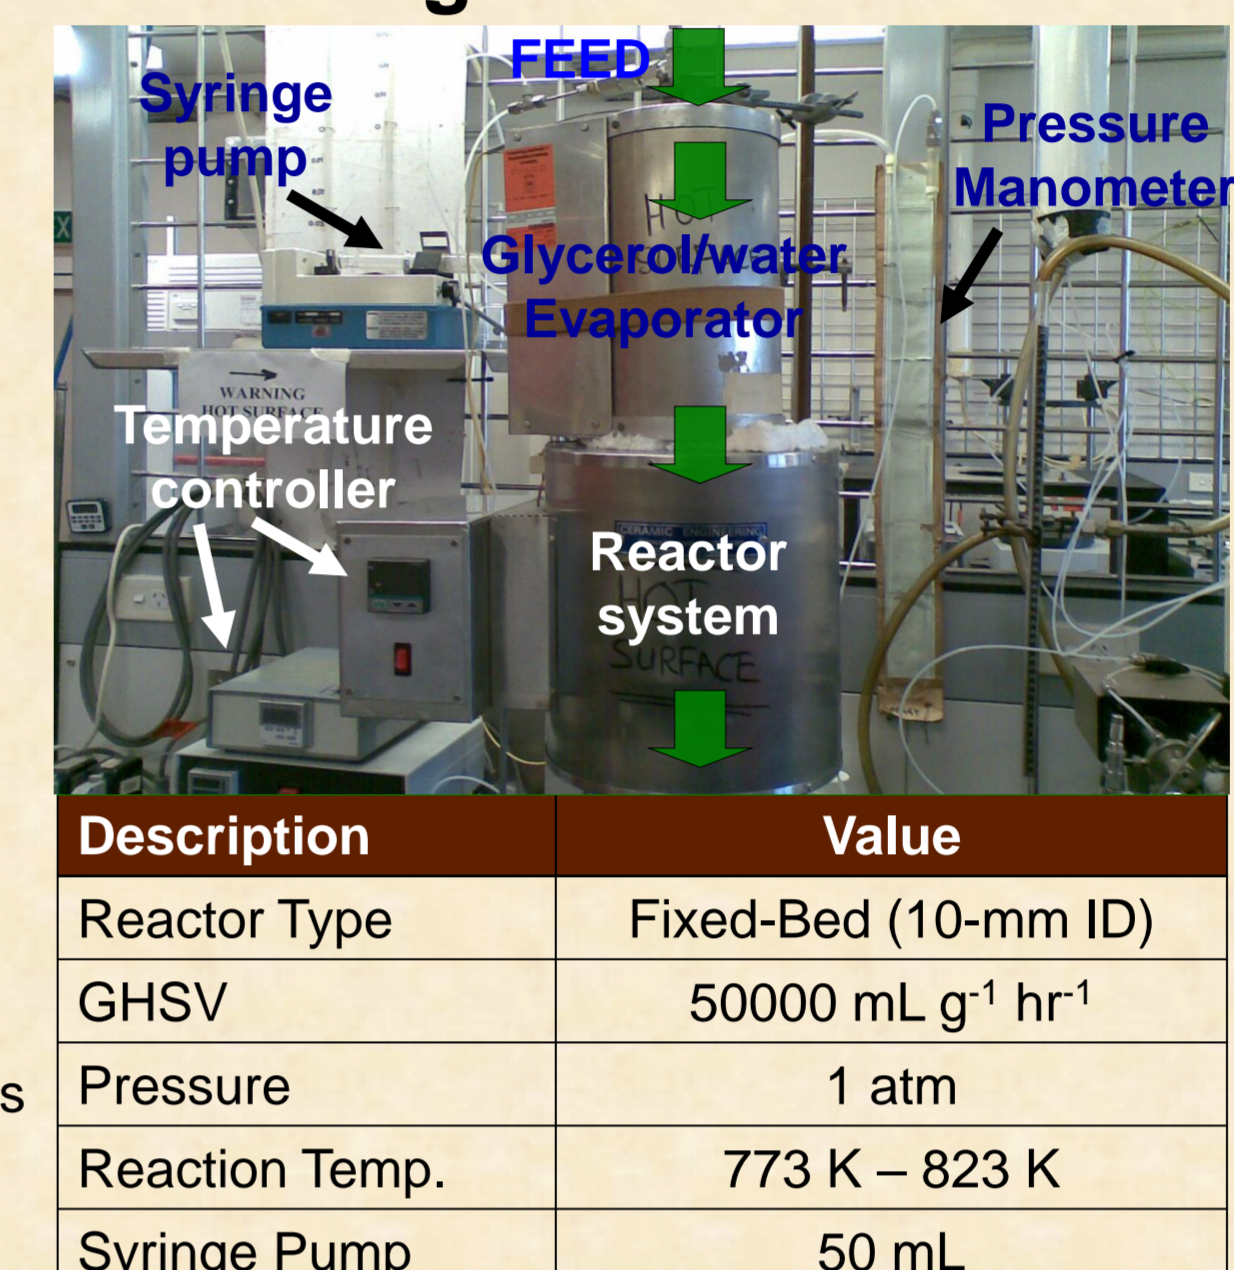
FEED

Syringe pump

Pressure Manometer

Glycerol/water Evaporator

WARNING HOT SURFACE

Temperature controller

CERAMIC ENGINEERING

Reactor system

HOT SURFACE

| Description | Value |
|---|---|
| Reactor Type | Fixed-Bed (10-mm ID) |
| GHSV | 50000 mL g$^{-1}$ hr$^{-1}$ |
| Pressure | 1 atm |
| Reaction Temp. | 773 K – 823 K |
| Syringe Pump | 50 mL |

s